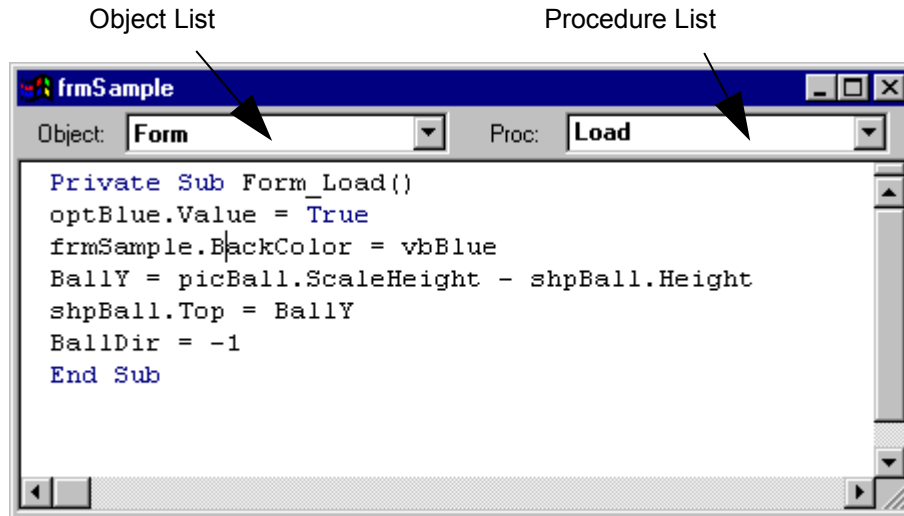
Object List

Procedure List

frmSample

Object: Form

Proc: Load

Private Sub Form_Load()
optBlue.Value = True
frmSample.BackColor = vbBlue
BallY = picBall.ScaleHeight - shpBall.Height
shpBall.Top = BallY
BallDir = -1
End Sub